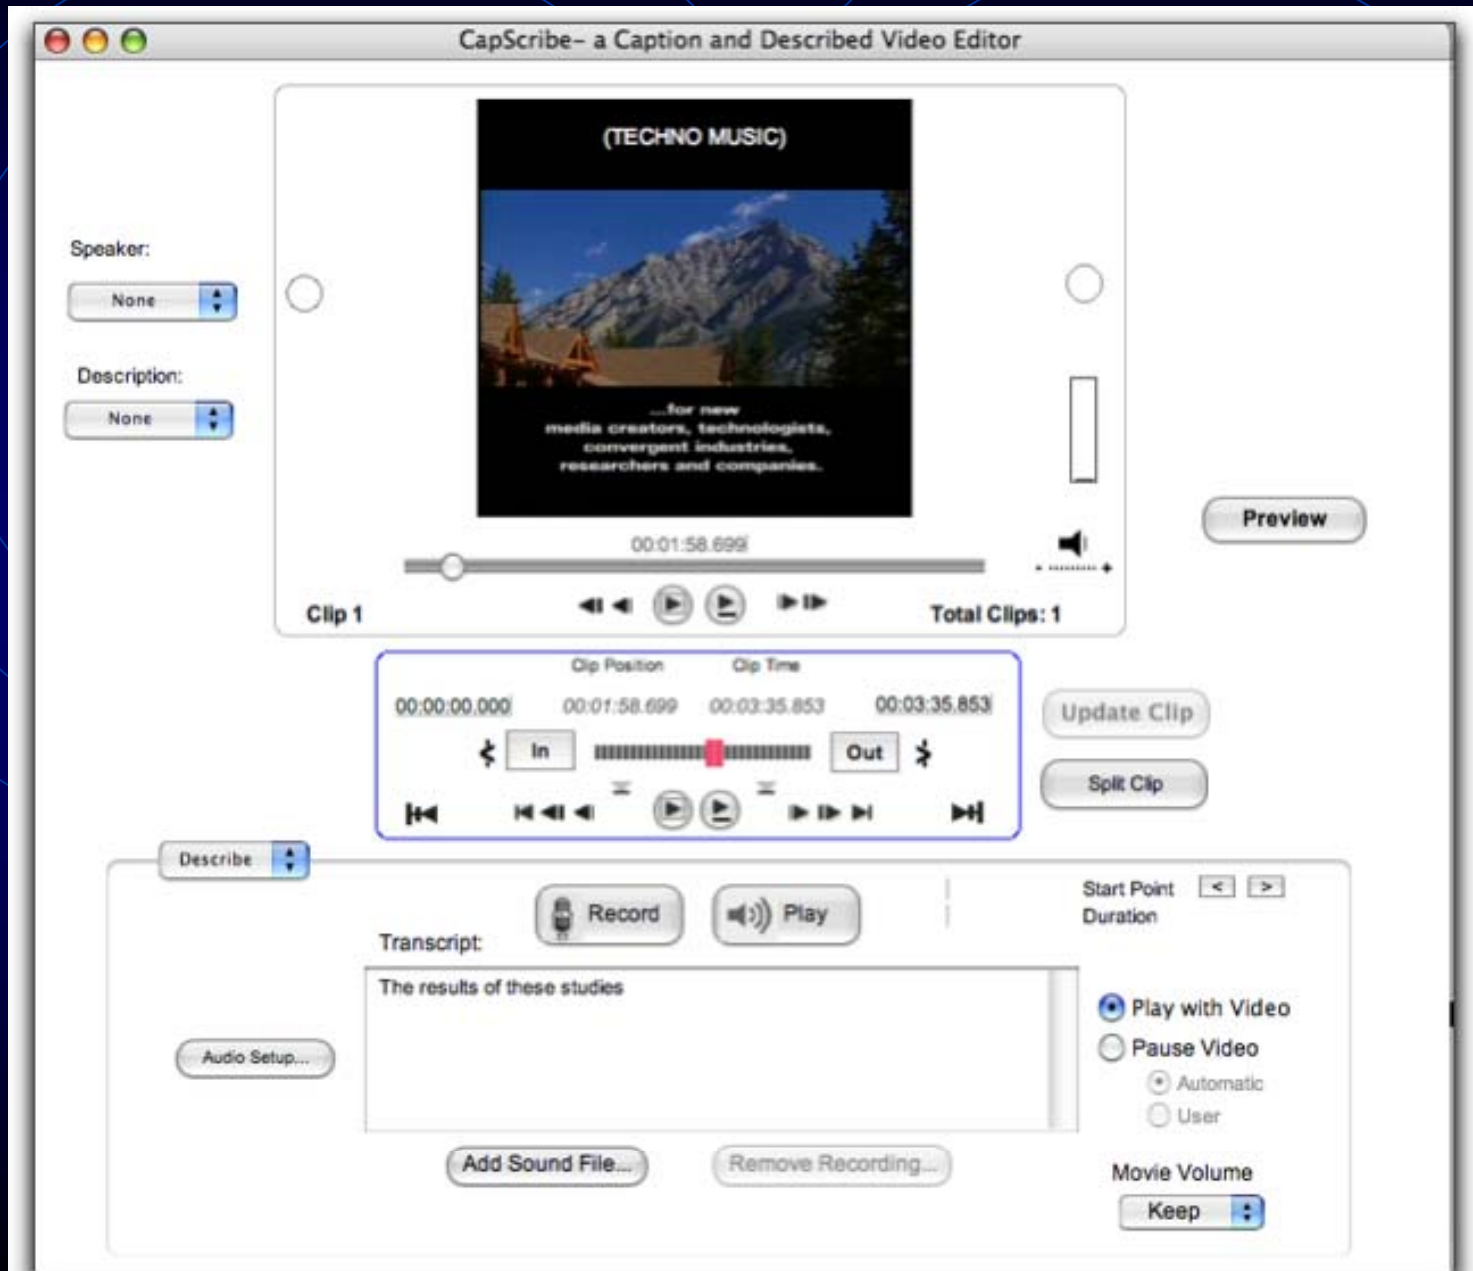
CapScribe- a Caption and Described Video Editor

Speaker:

None

Description:

None

(TECHNO MUSIC)

...for new media creators, technologists, convergent industries, researchers and companies.

00:01:58.699

Clip 1

Total Clips: 1

Preview

Clip Position

Clip Time

00:00:00.000

00:01:58.699

00:03:35.853

00:03:35.853

In

Out

Update Clip

Split Clip

Describe

Record

Play

Start Point

Duration

Transcript:

The results of these studies

Audio Setup...

Play with Video

Pause Video

Automatic

User

Add Sound File...

Remove Recording...

Movie Volume

Keep